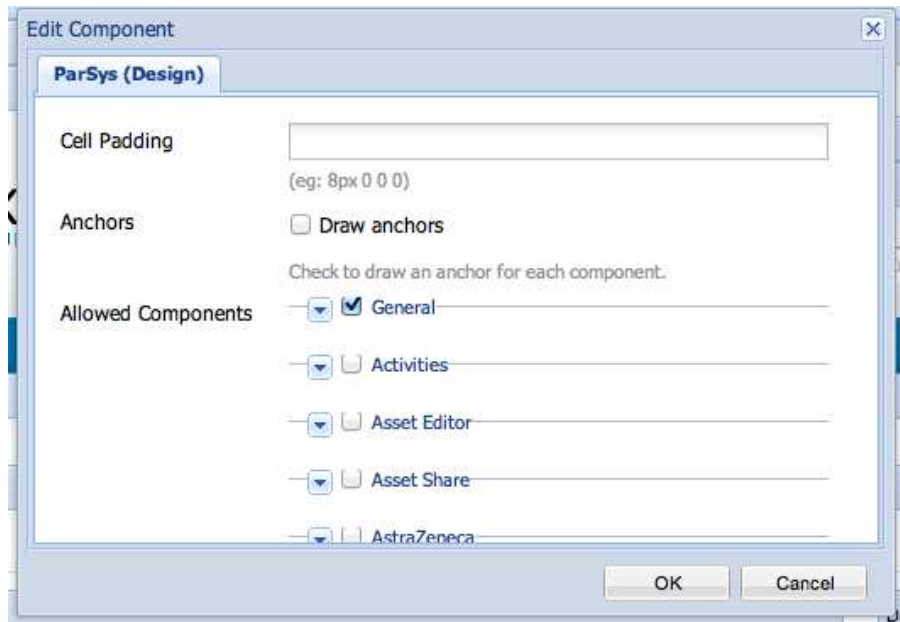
Edit Component

ParSys (Design)

Cell Padding

(eg: 8px 0 0 0)

Anchors

Draw anchors

Check to draw an anchor for each component.

Allowed Components

General

Activities

Asset Editor

Asset Share

AstraZeneca

OK

Cancel